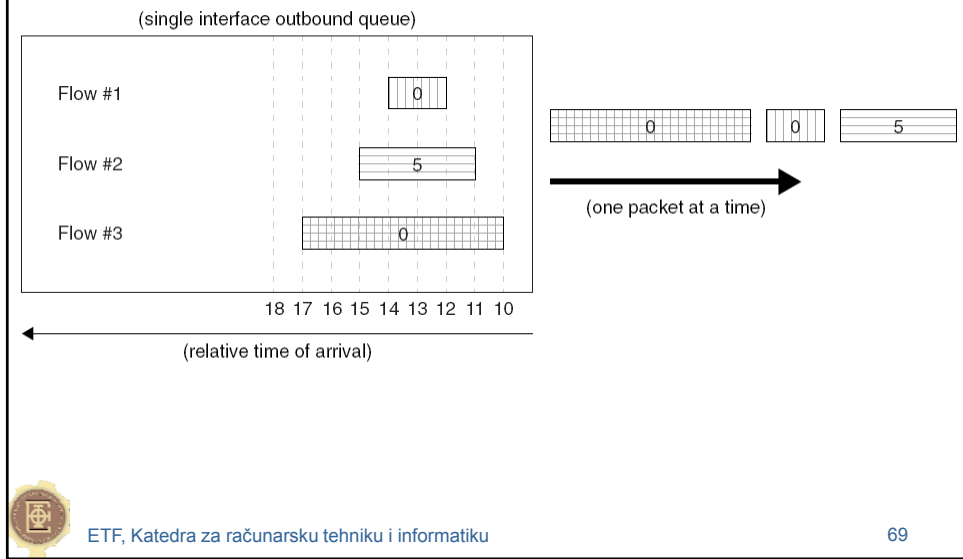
(single interface outbound queue)

Flow #1

0

Flow #2

5

Flow #3

0

18 17 16 15 14 13 12 11 10

(relative time of arrival)

0 0 5

(one packet at a time)

ETF, Katedra za računarsku tehniku i informatiku

69